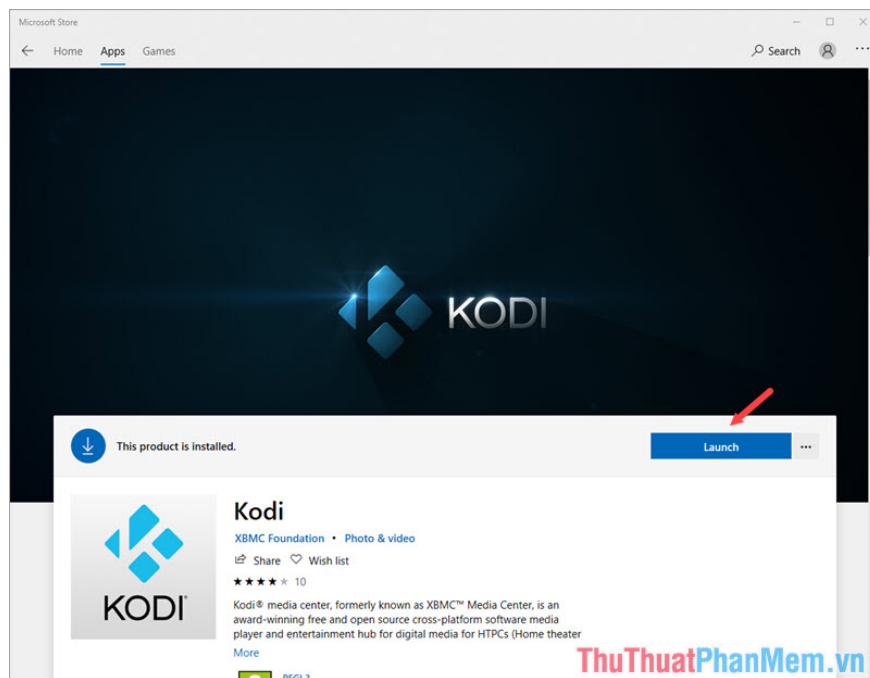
Microsoft Store

Home Apps Games

Search

KODI

This product is installed.

Launch

...

KODI

Kodi

XBMC Foundation • Photo & video

Share Wish list

★★★★★ 10

Kodi® media center, formerly known as XBMC™ Media Center, is an award-winning free and open source cross-platform software media player and entertainment hub for digital media for HTPCs (Home theater

More

PEGI 3

ThuThuatPhanMem.vn